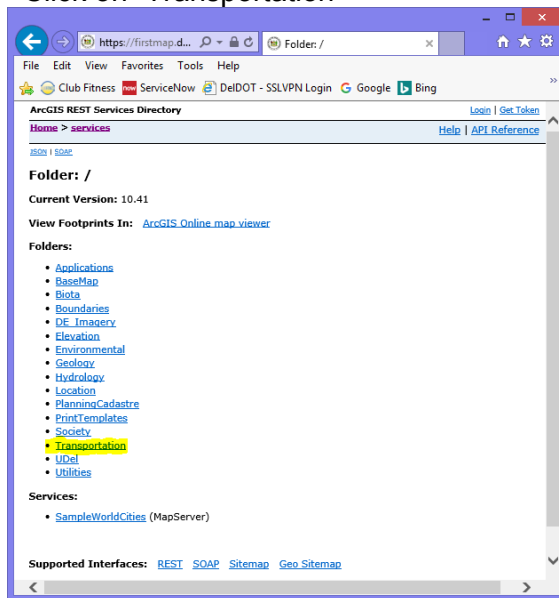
https://firstmap.d...
Folder: /

File Edit View Favorites Tools Help

Club Fitness ServiceNow DelDOT - SSLVPN Login Google Bing

ArcGIS REST Services Directory
Login | Get Token

Home > services
Help | API Reference

JSON | SOAP

Folder: /

Current Version: 10.41

View Footprints In: ArcGIS Online map viewer

Folders:

- Applications
- BaseMap
- Biota
- Boundaries
- DE_Imagery
- Elevation
- Environmental
- Geology
- Hydrology
- Location
- PlanningCadastre
- PrintTemplates
- Society
- Transportation
- UDel
- Utilities

Services:

- SampleWorldCities (MapServer)

Supported Interfaces: REST SOAP Sitemap Geo Sitemap